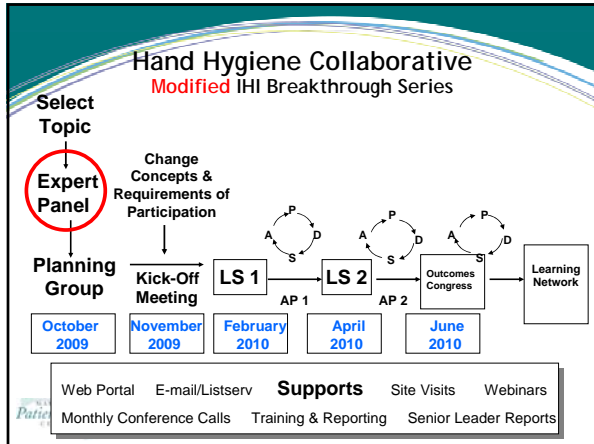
Hand Hygiene Collaborative
Modified IHI Breakthrough Series

Select Topic

Expert Panel

Planning Group

Change Concepts & Requirements of Participation

Kick-Off Meeting

LS 1

AP 1

LS 2

AP 2

Outcomes Congress

Learning Network

P D S A

P D S A

P D S A

October 2009

November 2009

February 2010

April 2010

June 2010

Web Portal E-mail/Listserv **Supports** Site Visits Webinars
Monthly Conference Calls Training & Reporting Senior Leader Reports

Patie